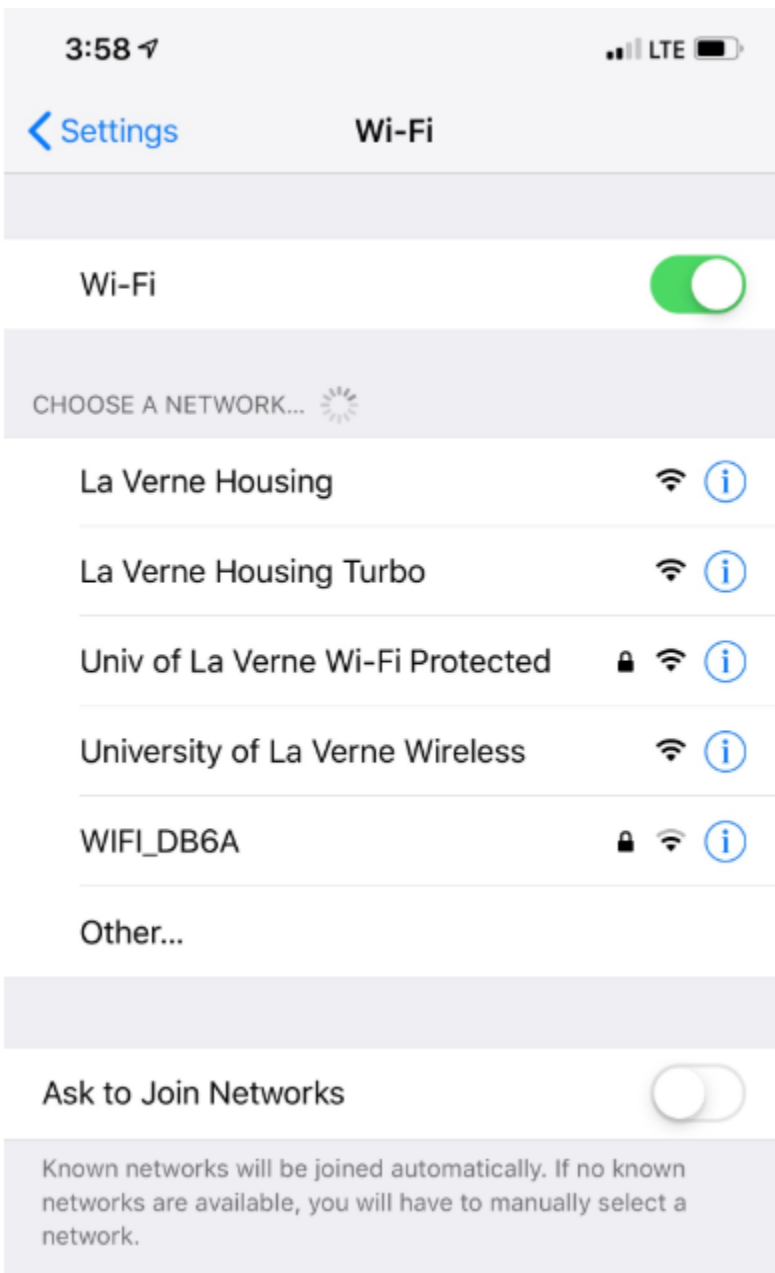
3:58

LTE

Settings

Wi-Fi

Wi-Fi

CHOOSE A NETWORK...

La Verne Housing

La Verne Housing Turbo

Univ of La Verne Wi-Fi Protected

University of La Verne Wireless

WIFI_DB6A

Other...

Ask to Join Networks

Known networks will be joined automatically. If no known networks are available, you will have to manually select a network.